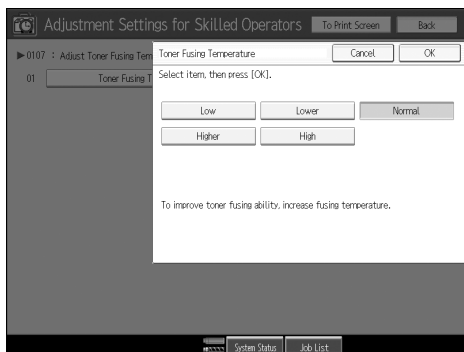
Adjustment Settings for Skilled Operators
To Print Screen
Back
▶0107 : Adjust Toner Fusing Tem
01
Toner Fusing T
Toner Fusing Temperature
Cancel
OK
Select item, then press [OK].
Low
Lower
Normal
Higher
High
To improve toner fusing ability, increase fusing temperature.
System Status
Job List